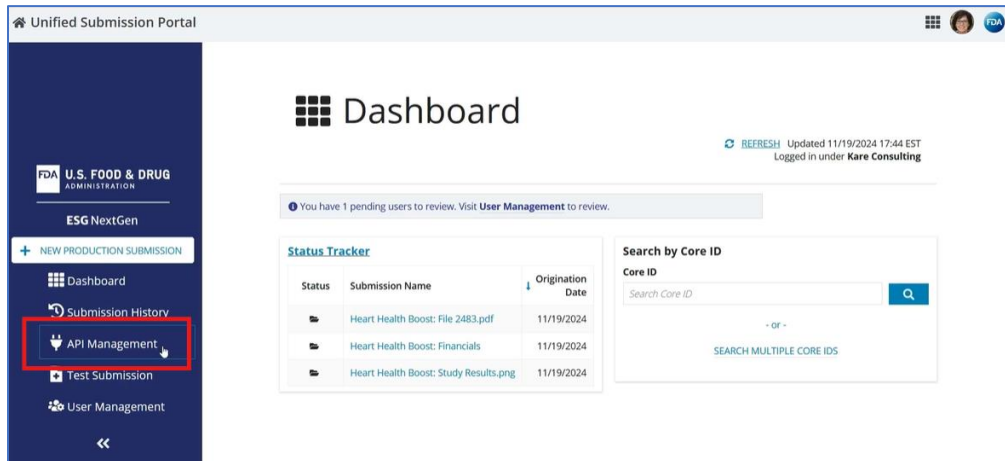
Unified Submission Portal

FDA

FDA U.S. FOOD & DRUG ADMINISTRATION

ESG NextGen

+ NEW PRODUCTION SUBMISSION

Dashboard

Submission History

API Management

Test Submission

User Management

«

Dashboard

REFRESH Updated 11/19/2024 17:44 EST
Logged in under Kare Consulting

You have 1 pending users to review. Visit User Management to review.

Status Tracker

| Status | Submission Name | Origination Date |
|---|---|---|
| | Heart Health Boost: File 2483.pdf | 11/19/2024 |
| | Heart Health Boost: Financials | 11/19/2024 |
| | Heart Health Boost: Study Results.png | 11/19/2024 |

Search by Core ID

Core ID

Search Core ID

- or -

SEARCH MULTIPLE CORE IDS